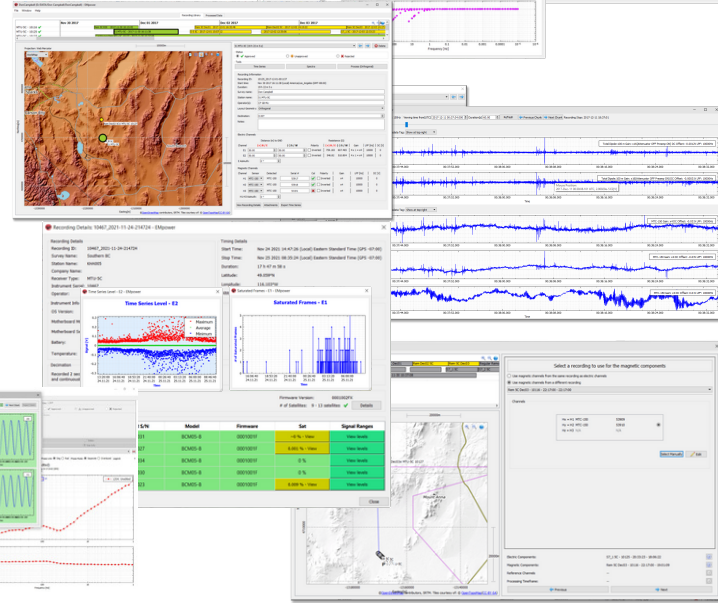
Recording Details 10467_2021-11-24-214724 - EMpower

Recording ID: 10467_2021-11-24-214724
Survey Name: Southern BC
Station Name: AH4002
Company Name:
Receiver Type: MTU-5C
Instrument Serial:
Operator:
Instrument Info:
OS Version:
Motherboard:
Motherboard S:
Battery:
Temperature:
Declination:

Timing Details
Start Time: Nov 24 2021 16:47:26 (Local) Eastern Standard Time (GPS -07:00)
Stop Time: Nov 25 2021 08:35:24 (Local) Eastern Standard Time (GPS -07:00)
Duration: 17 h 47 m 58 s
Latitude:
Longitude:

Time Series Level - E2
Time Series Level - E2
Maximum
Average
Minimum
Time

Saturated Frames - E1
Saturated Frames - E1
Time

Firmware Version:
# of Satellites: 8 - 13 satellites
Details

| S/N | Model | Firmware | Set | Signal Ranges |
|---|---|---|---|---|
| | BCM05-B | 0001070F | ~0 % - View | View levels |
| | BCM05-B | 0001070F | 0.001 % - View | View levels |
| | BCM05-B | 0001070F | 0 % | View levels |
| | BCM05-B | 0001070F | 0 % | View levels |
| | BCM05-B | 0001070F | 0.009 % - View | View levels |

Close

Select a recording to use for the magnetic components
Use magnetic channels from the same recording as electric channels
Use magnetic channels from a different recording
Channels
Select Manually
Previous
Next